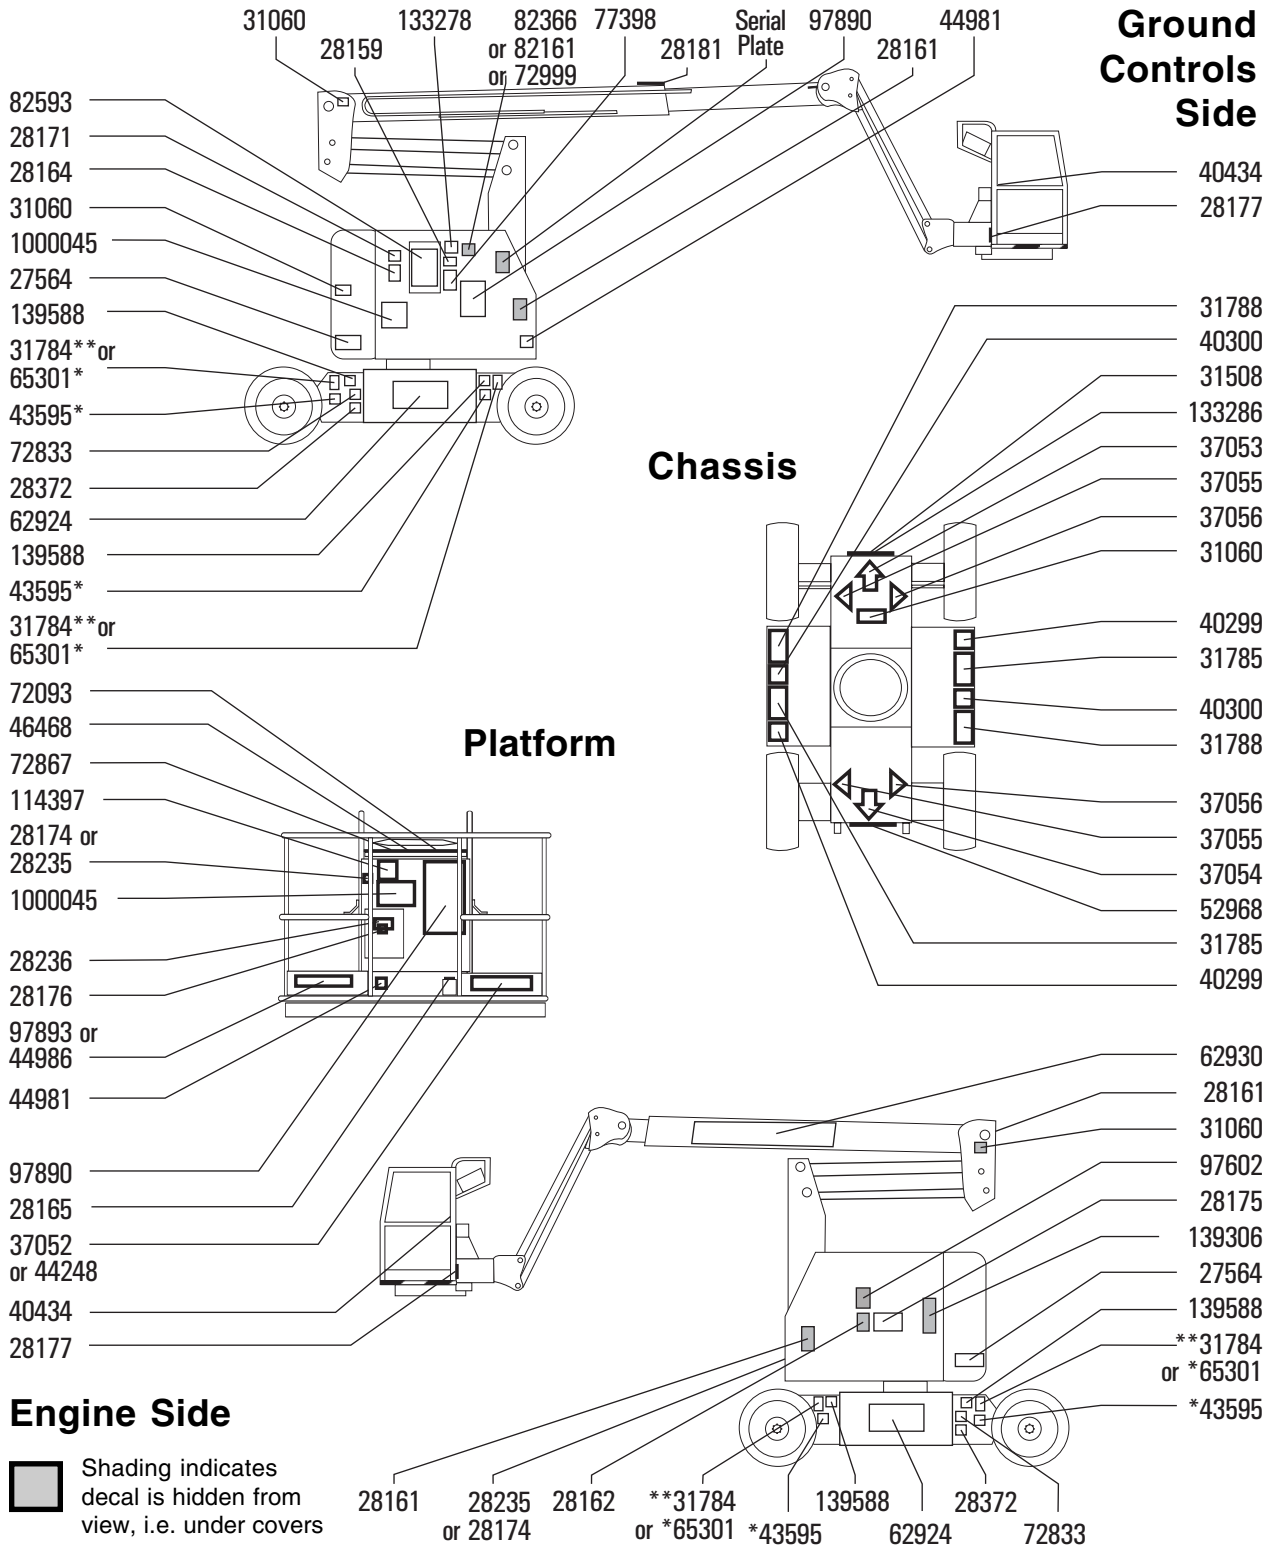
31060 28159 133278 82366 or 82161 or 72999 77398 28181 Serial Plate 97890 28161 44981

Ground Controls Side

82593
28171
28164
31060
1000045
27564
139588
31784**or 65301*
43595*
72833
28372
62924
139588
43595*
31784**or 65301*

40434
28177

Chassis

31788
40300
31508
133286
37053
37055
37056
31060
40299
31785
40300
31788
37056
37055
37054
52968
31785
40299

Platform

72093
46468
72867
114397
28174 or 28235
1000045
28236
28176
97893 or 44986
44981
97890
28165
37052 or 44248
40434
28177

62930
28161
31060
97602
28175
139306
27564
139588
**31784 or *65301
*43595

Engine Side

Shading indicates decal is hidden from view, i.e. under covers

28161 28235 or 28174 28162 **31784 or *65301 *43595 139588 62924 28372 72833